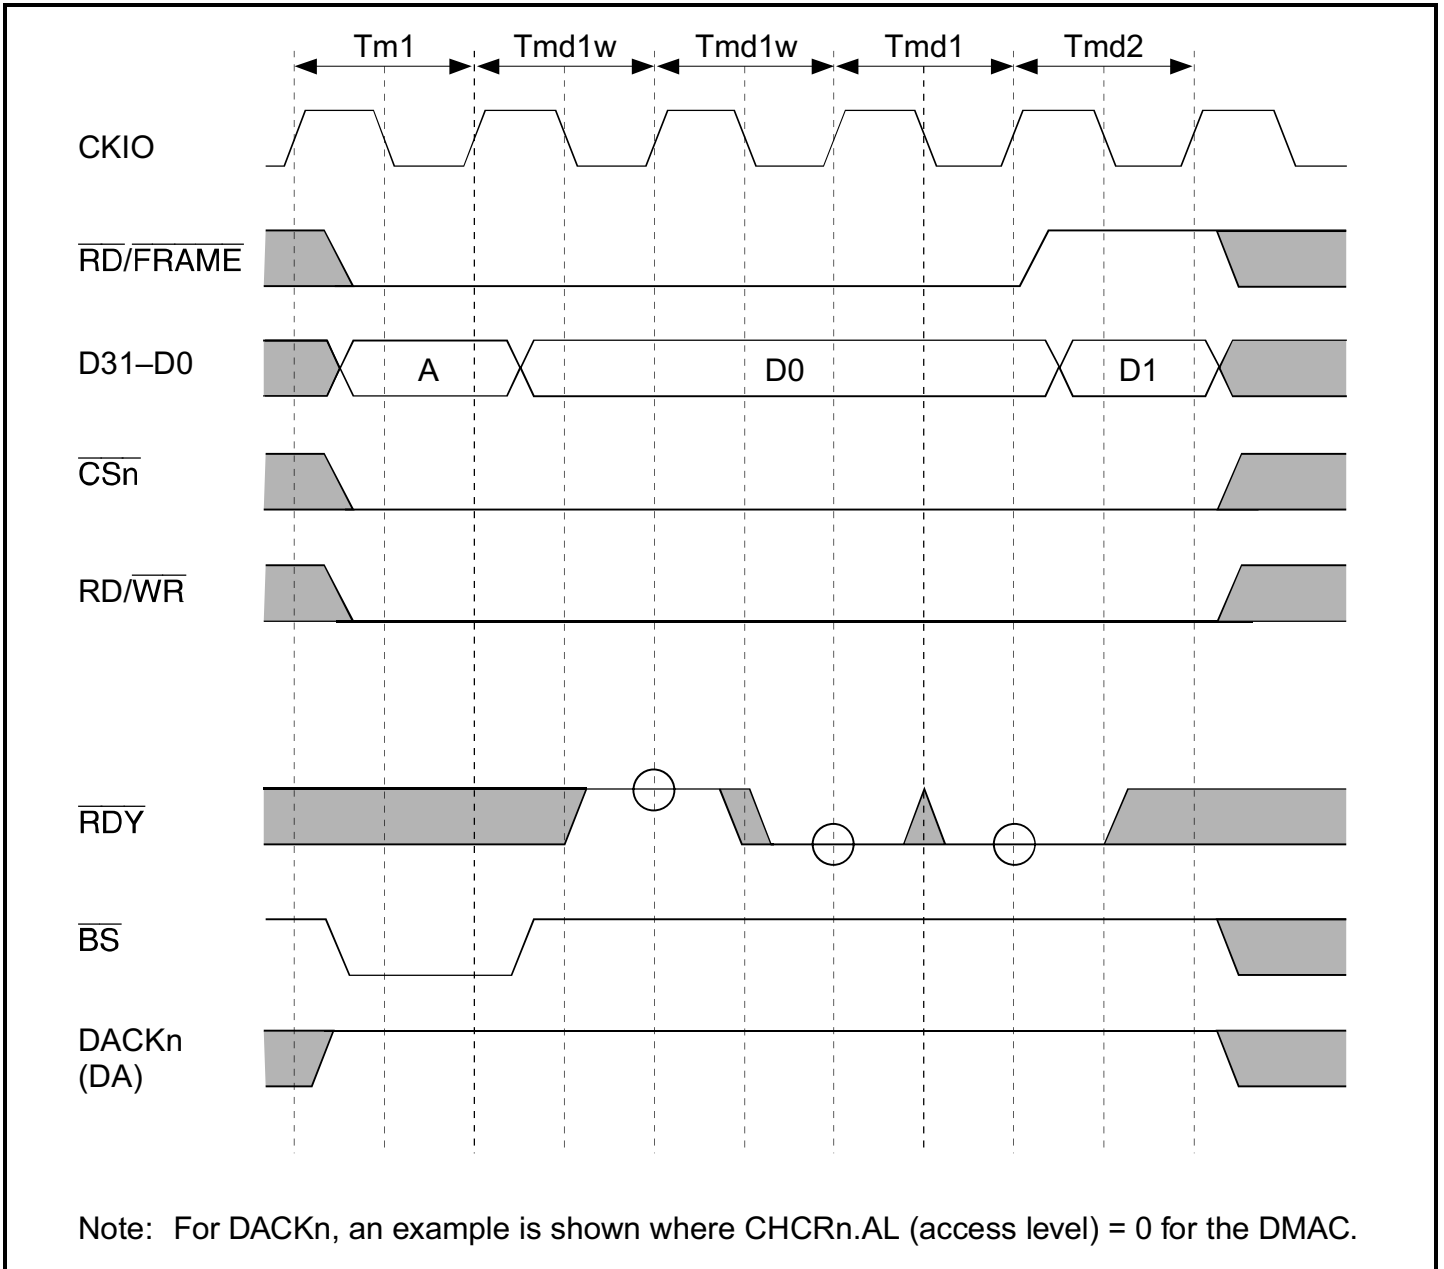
Tm1 Tmd1w Tmd1w Tmd1 Tmd2

CKIO

$\overline{RD}/\overline{FRAME}$

D31–D0

A

D0

D1

$\overline{CSn}$

RD/$\overline{WR}$

$\overline{RDY}$

$\overline{BS}$

DACKn (DA)

Note: For DACKn, an example is shown where CHCRn.AL (access level) = 0 for the DMAC.